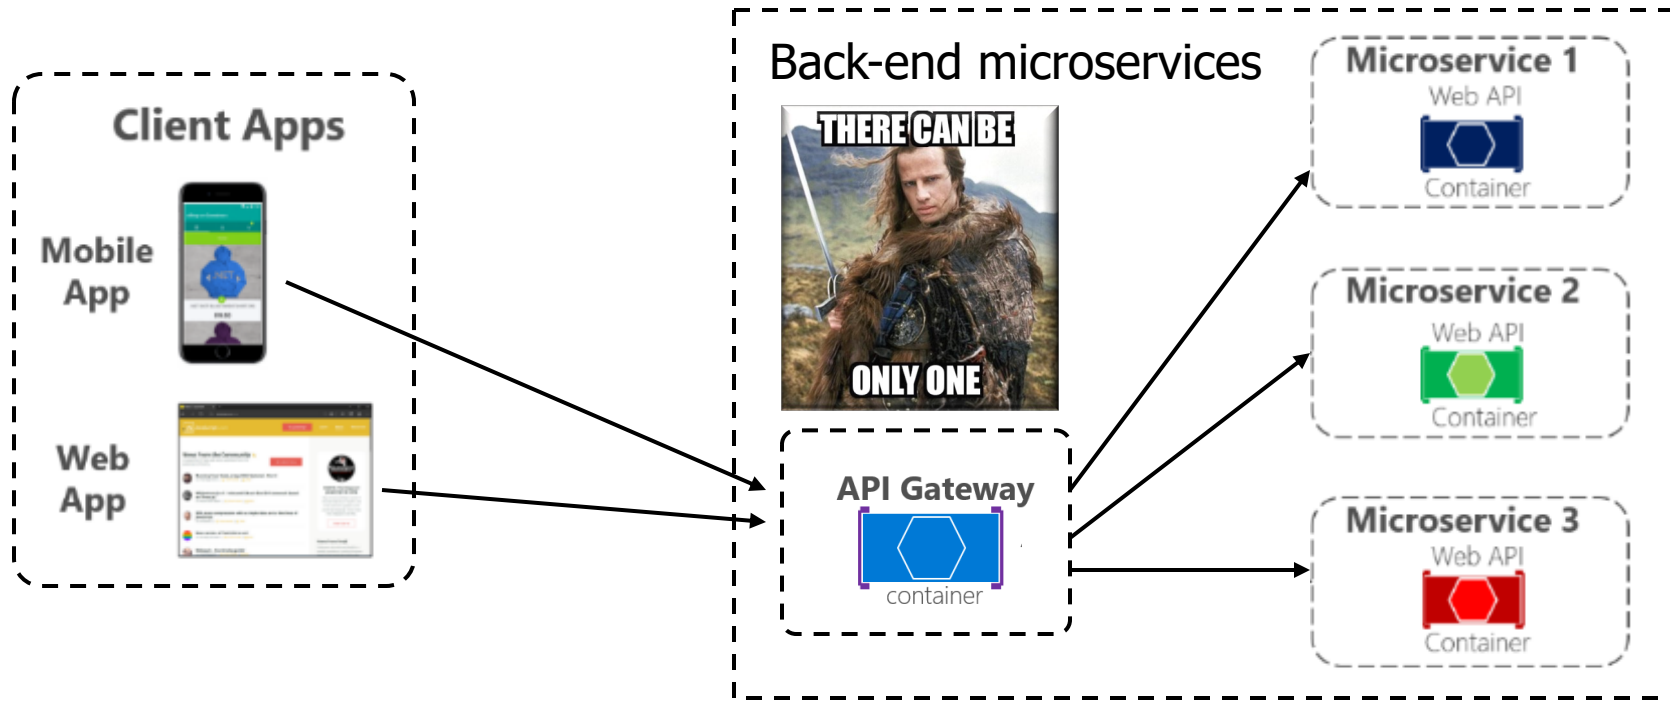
Client Apps

Mobile App

Web App

Back-end microservices

THERE CAN BE

ONLY ONE

API Gateway

container

Microservice 1
Web API
Container

Microservice 2
Web API
Container

Microservice 3
Web API
Container